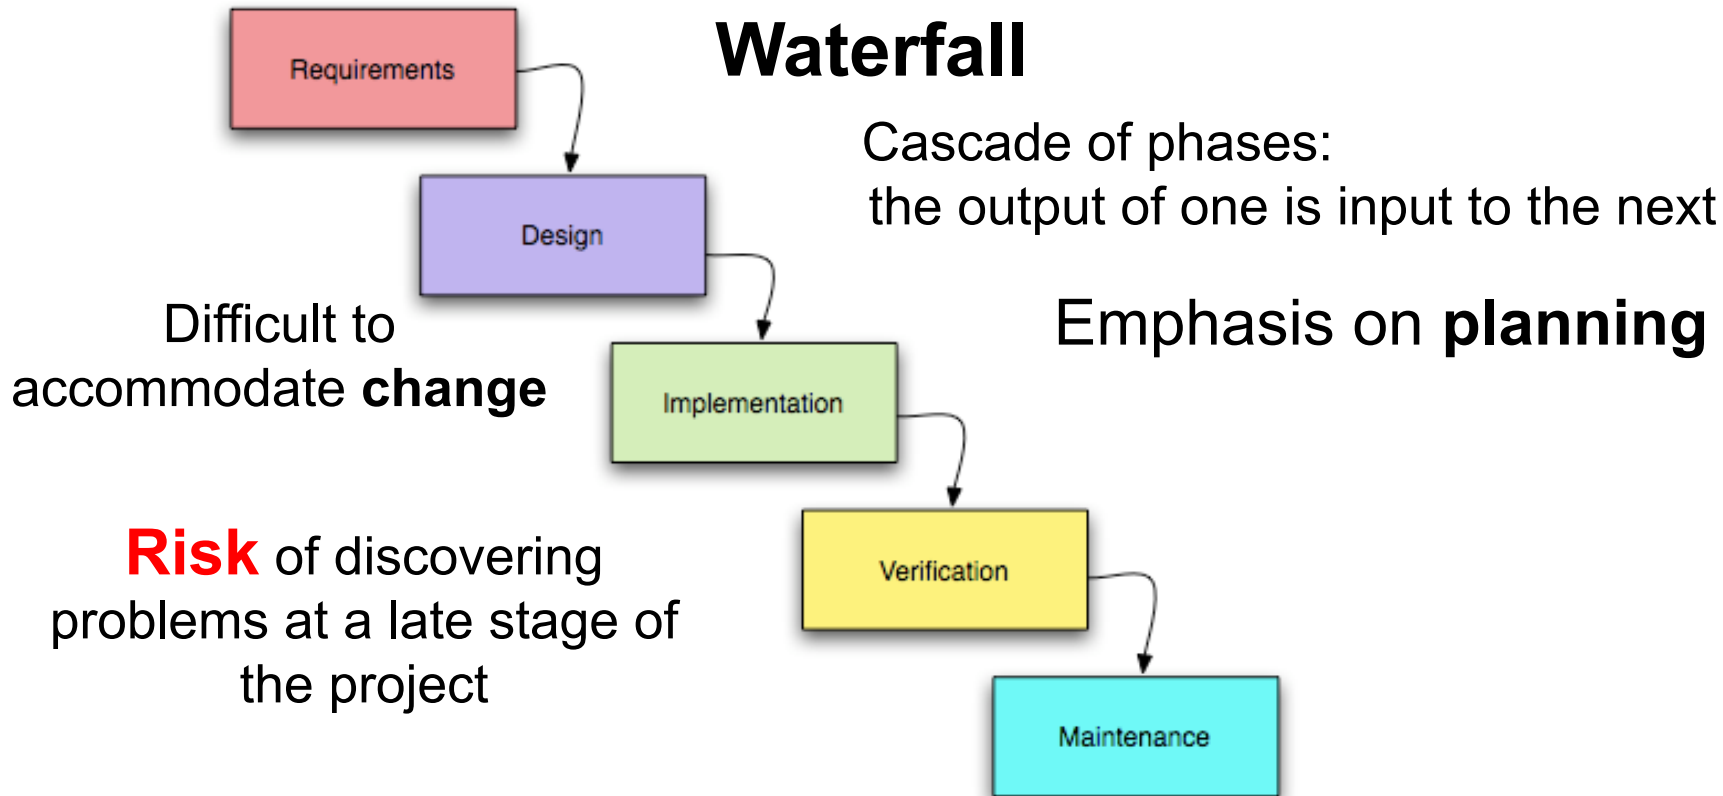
Waterfall

Requirements

Design

Implementation

Verification

Maintenance

Cascade of phases:
the output of one is input to the next

Emphasis on **planning**

Difficult to accommodate **change**

**Risk** of discovering problems at a late stage of the project